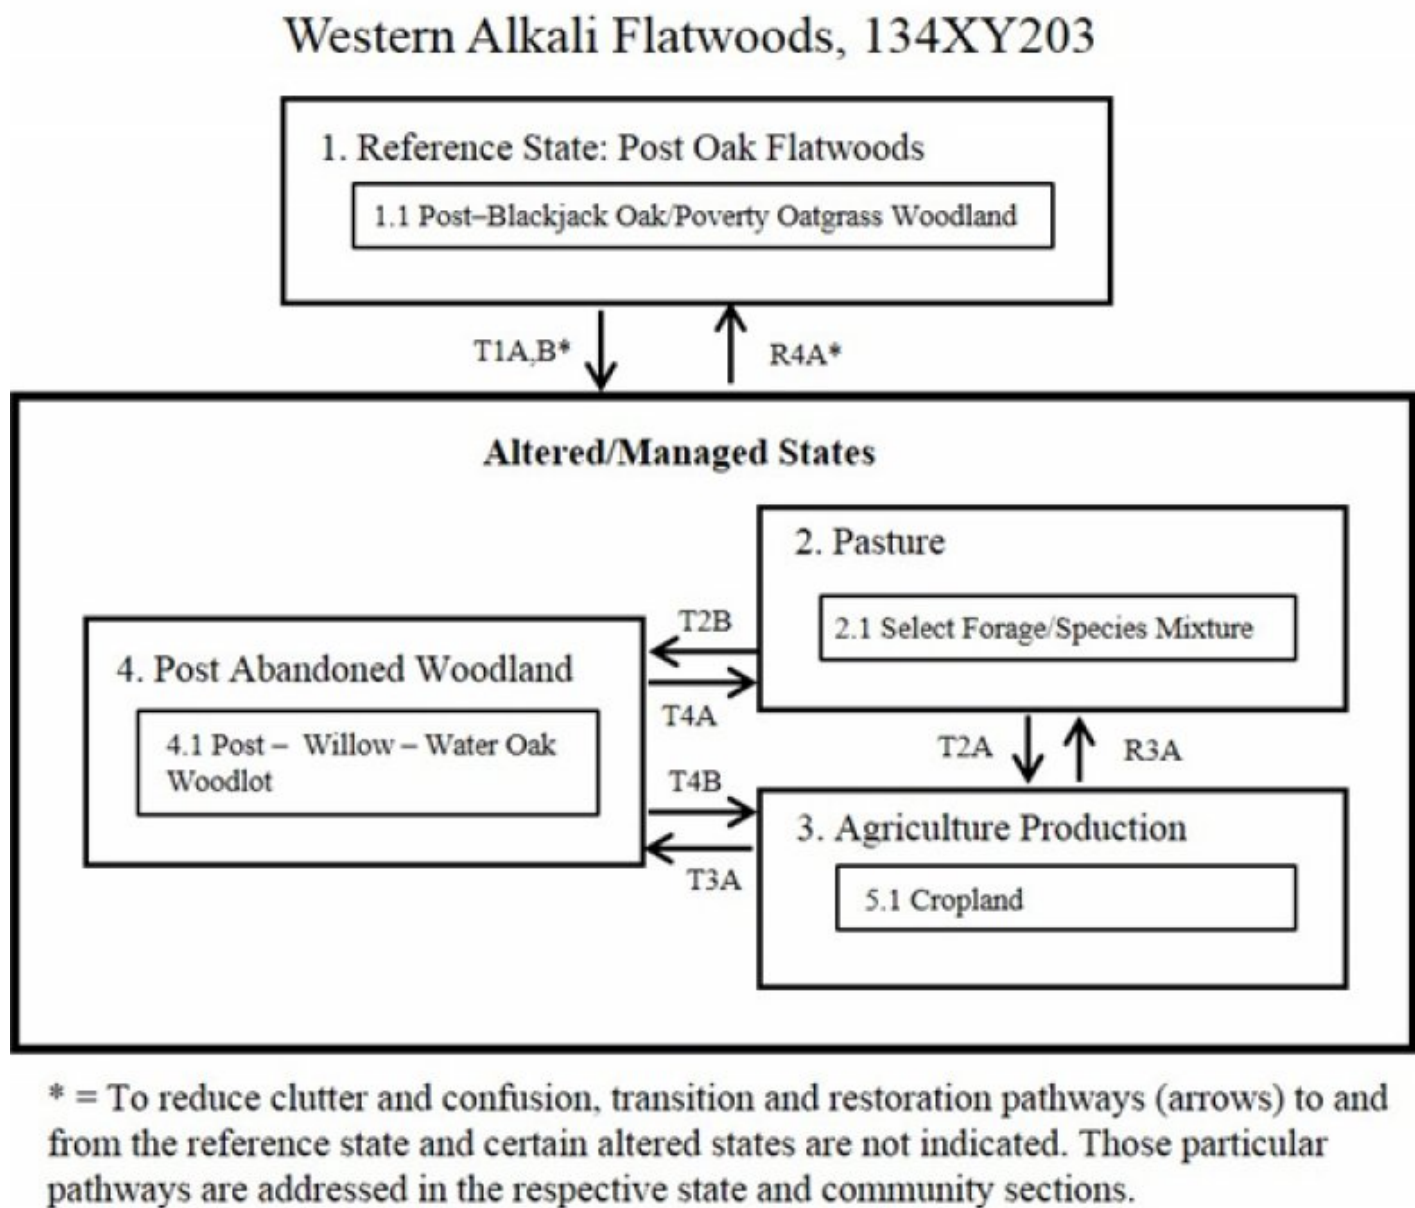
Western Alkali Flatwoods, 134XY203

1. Reference State: Post Oak Flatwoods

1.1 Post–Blackjack Oak/Poverty Oatgrass Woodland

T1A,B*

R4A*

Altered/Managed States

2. Pasture

2.1 Select Forage/Species Mixture

T2B

4. Post Abandoned Woodland

4.1 Post – Willow – Water Oak Woodlot

T4A

T2A

R3A

T4B

3. Agriculture Production

5.1 Cropland

T3A

* = To reduce clutter and confusion, transition and restoration pathways (arrows) to and from the reference state and certain altered states are not indicated. Those particular pathways are addressed in the respective state and community sections.